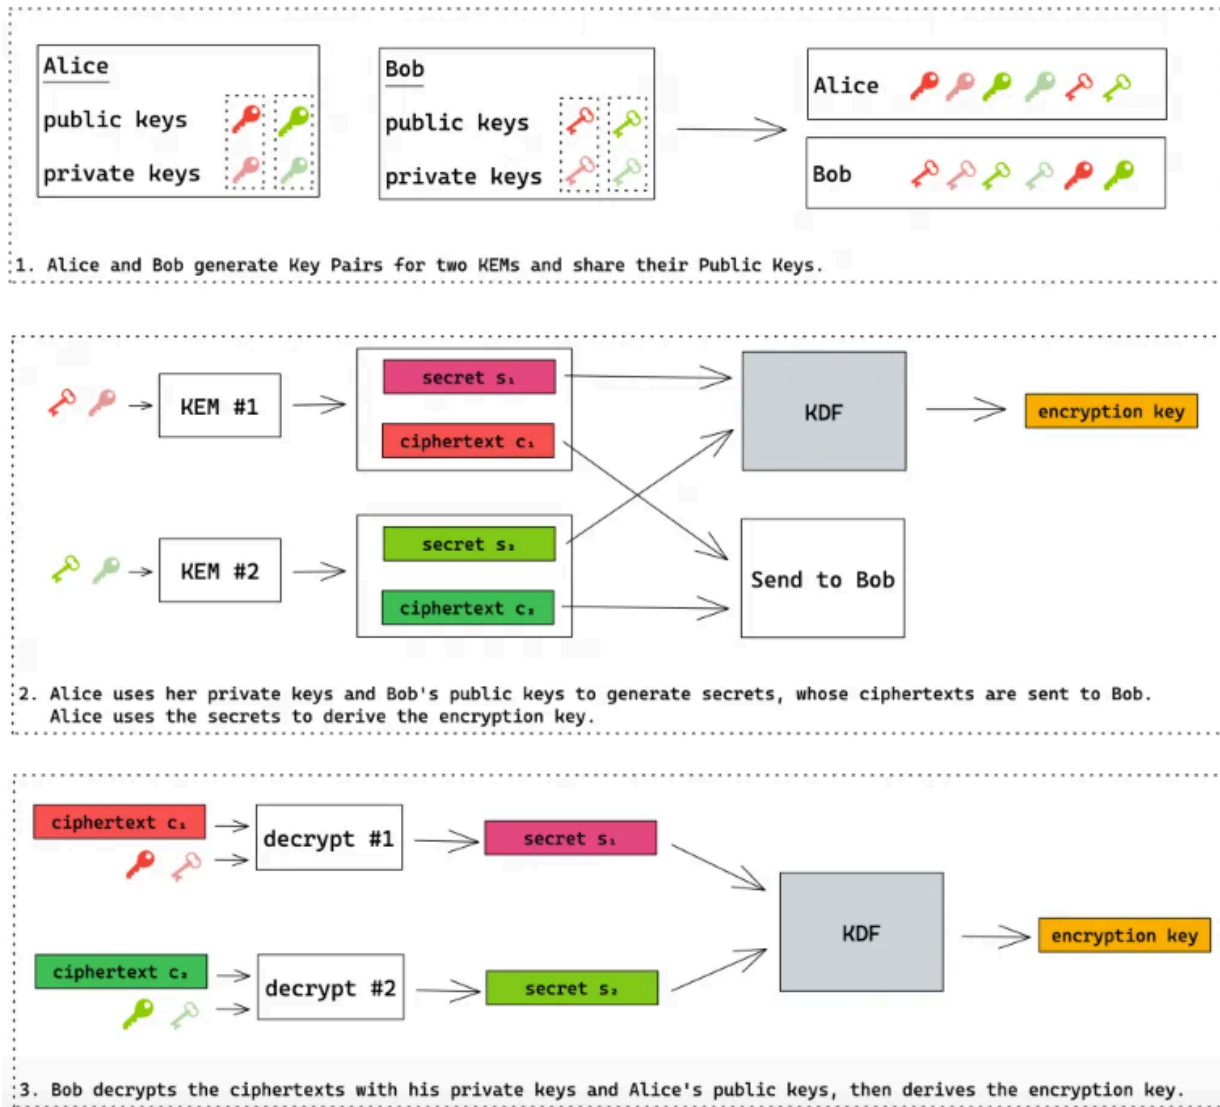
Alice
public keys
private keys

Bob
public keys
private keys

Alice

Bob

1. Alice and Bob generate Key Pairs for two KEMs and share their Public Keys.

KEM #1

secret $s_1$

ciphertext $c_1$

KDF

encryption key

KEM #2

secret $s_2$

ciphertext $c_2$

Send to Bob

2. Alice uses her private keys and Bob's public keys to generate secrets, whose ciphertexts are sent to Bob. Alice uses the secrets to derive the encryption key.

ciphertext $c_1$

decrypt #1

secret $s_1$

KDF

encryption key

ciphertext $c_2$

decrypt #2

secret $s_2$

3. Bob decrypts the ciphertexts with his private keys and Alice's public keys, then derives the encryption key.